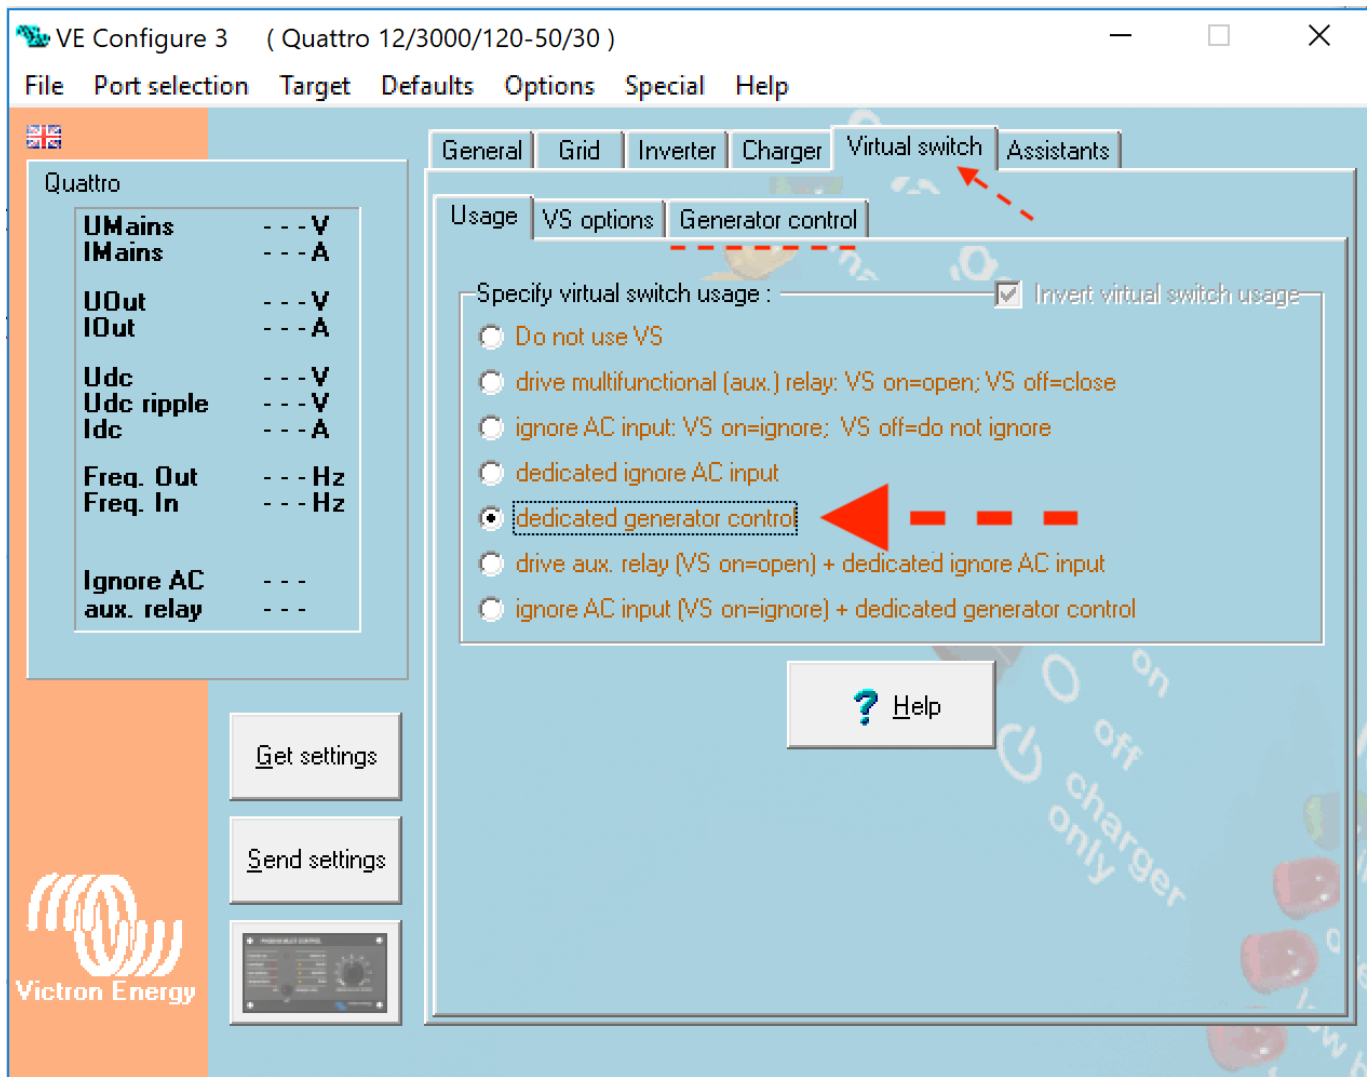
VE Configure 3 ( Quattro 12/3000/120-50/30 )

File Port selection Target Defaults Options Special Help

Quattro

| | |
|---|---|
| UMains | - - - V |
| IMains | - - - A |
| UOut | - - - V |
| IOut | - - - A |
| Udc | - - - V |
| Udc ripple | - - - V |
| Idc | - - - A |
| Freq. Out | - - - Hz |
| Freq. In | - - - Hz |
| Ignore AC | - - - |
| aux. relay | - - - |

Get settings

Send settings

Victron Energy

General Grid Inverter Charger Virtual switch Assistants

Usage VS options Generator control

Specify virtual switch usage :

Invert virtual switch usage

Do not use VS

drive multifunctional (aux.) relay: VS on=open; VS off=close

ignore AC input: VS on=ignore; VS off=do not ignore

dedicated ignore AC input

dedicated generator control

drive aux. relay (VS on=open) + dedicated ignore AC input

ignore AC input (VS on=ignore) + dedicated generator control

Help

on

off

charger only